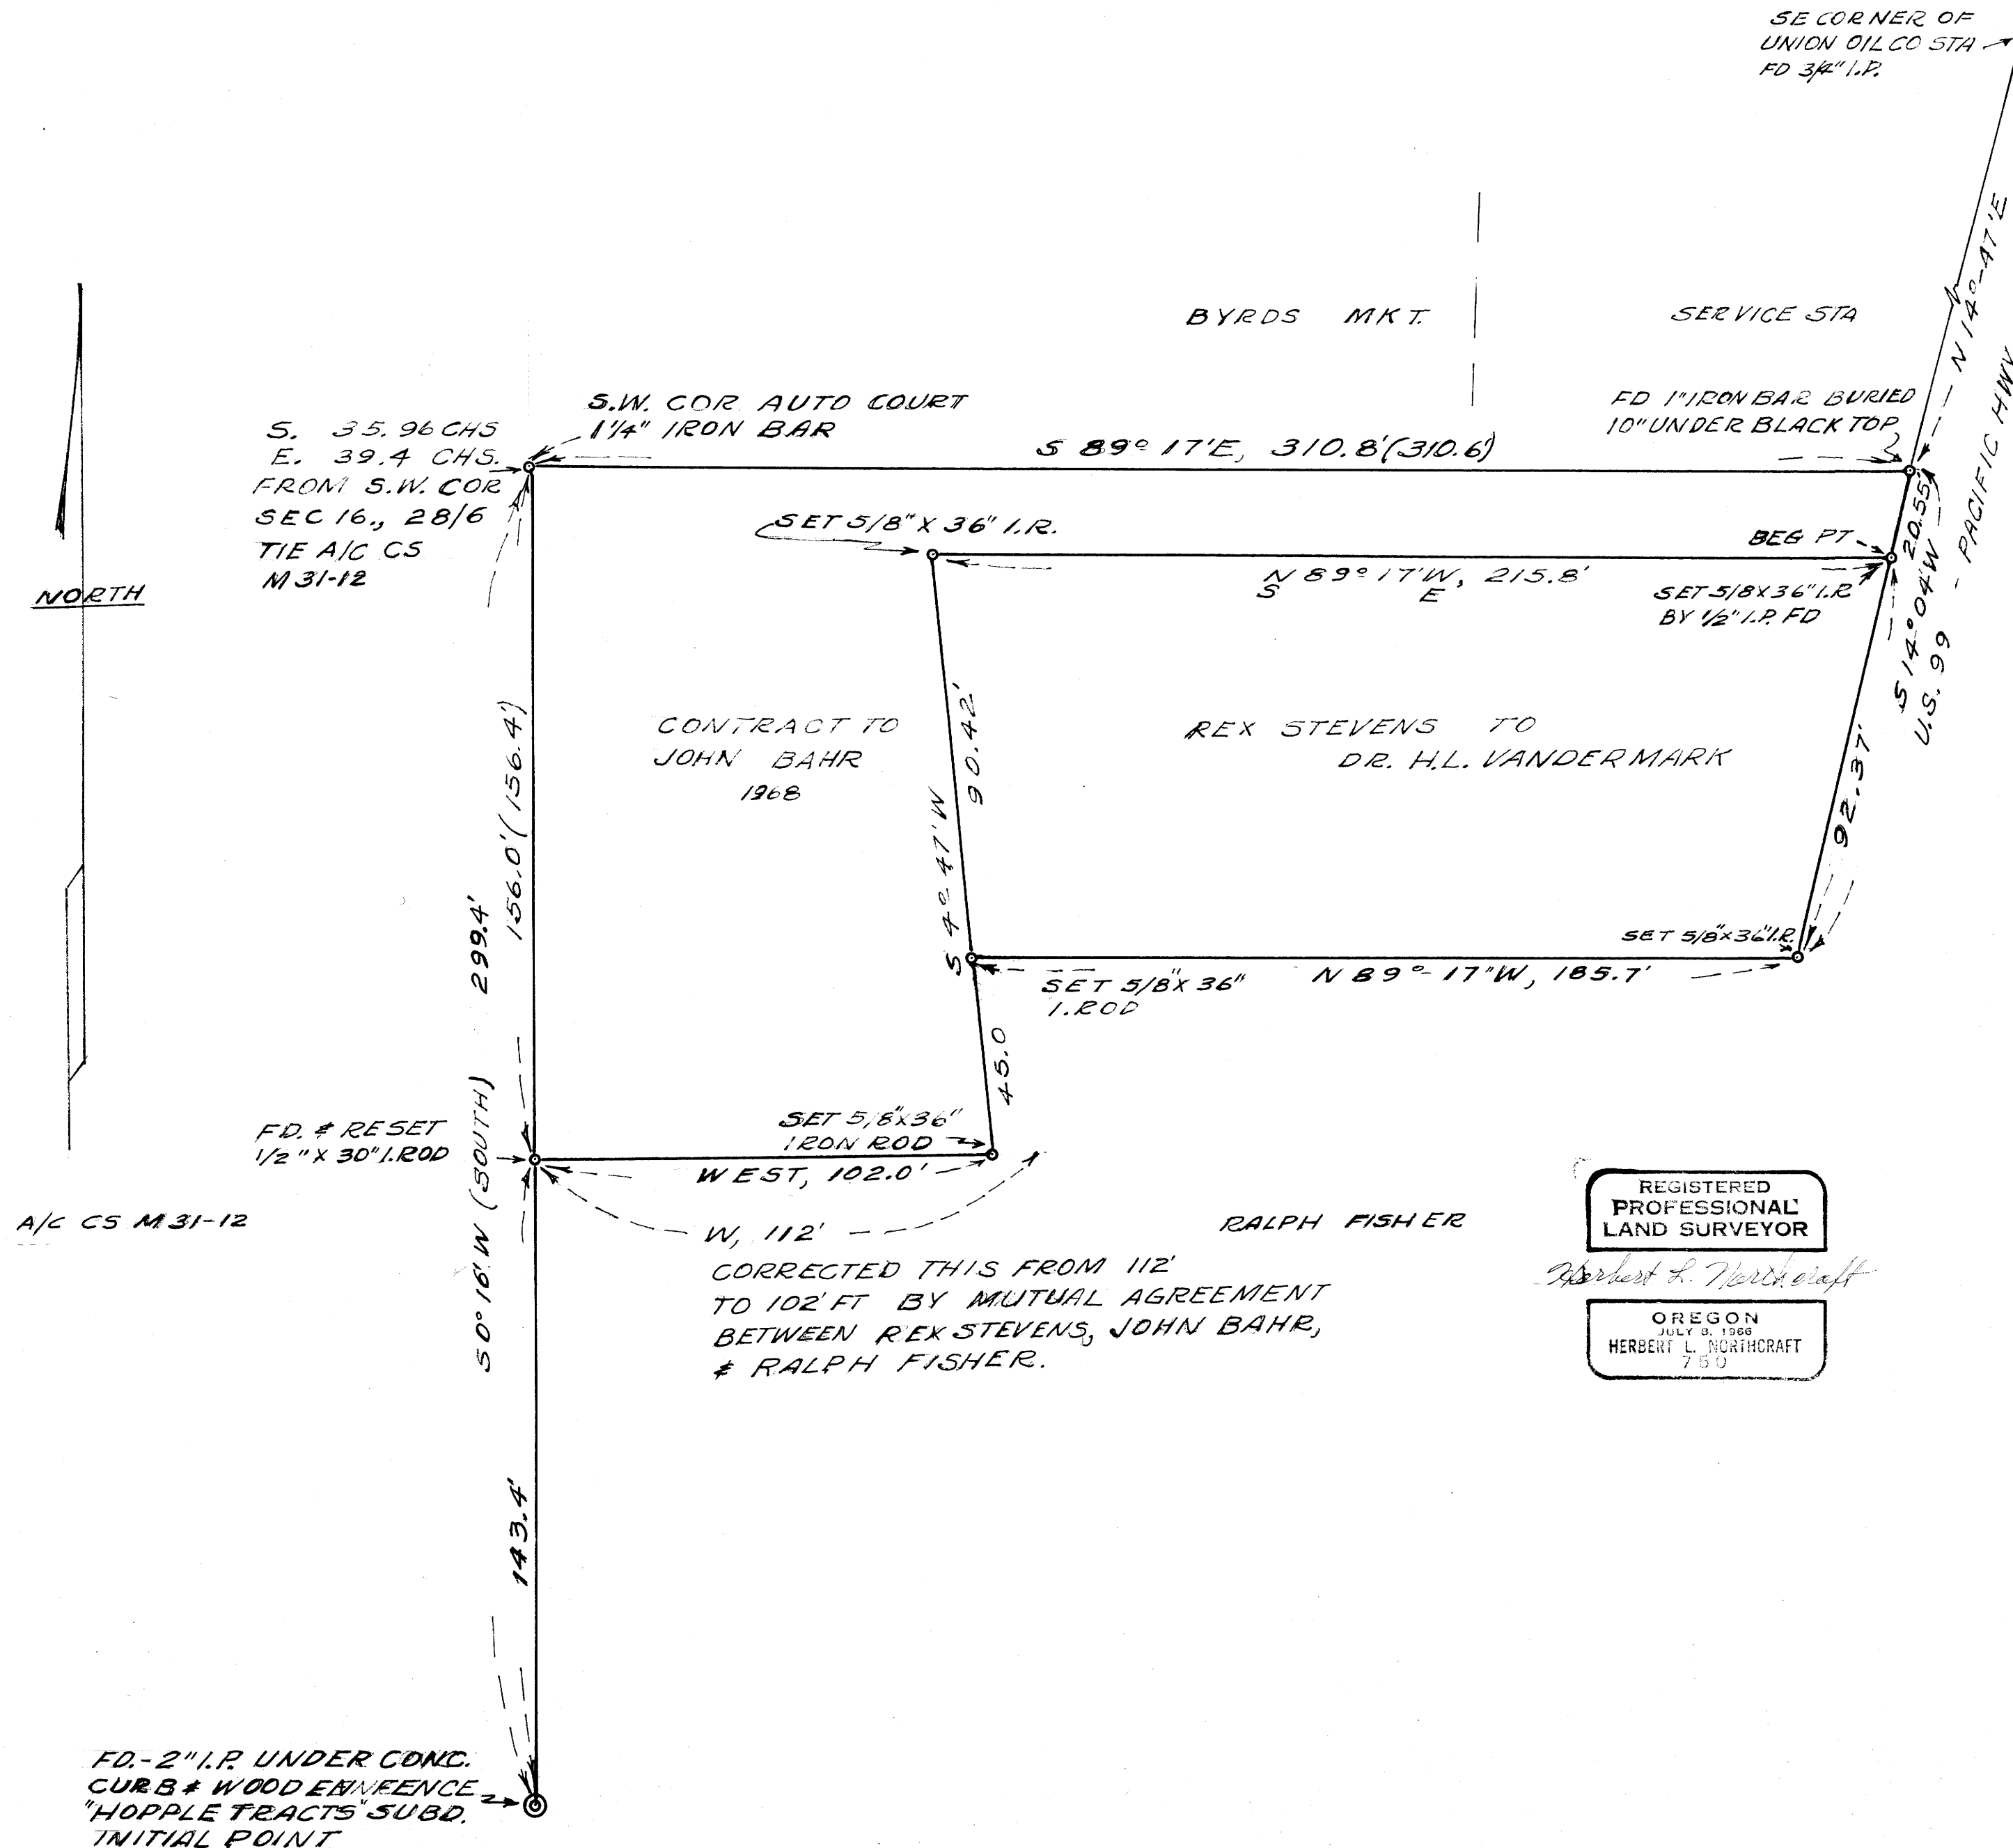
SE CORNER OF UNION OIL CO STA FD 3/4" I.P.

BYRDS MKT.

SERVICE STA

N 14°-47'E

PACIFIC HWY

U.S. 99

S. 35.96 CHS E. 39.4 CHS. FROM S.W. COR SEC 16., 28/6 TIE A/C CS M31-12

S.W. COR AUTO COURT 1¼" IRON BAR

S 89° 17'E, 310.8'(310.6')

FD 1" IRON BAR BURIED 10" UNDER BLACK TOP

NORTH

SET 5/8" X 36" I.R.

BEG PT

20.55'

N 89° 17'W, 215.8'
S E

SET 5/8 X 36" I.R BY ½" I.P. FD

S 14° 04'W

CONTRACT TO JOHN BAHR 1968

S 4° 47'W 90.42'

REX STEVENS TO DR. H.L. VANDERMARK

92.37'

299.4'

156.0'(156.4')

SET 5/8"x36" I.R.

SET 5/8" X 36" I.ROD

N 89°-17"W, 185.7'

45.0

FD. & RESET ½" X 30" I.ROD

SET 5/8"x36" IRON ROD

WEST, 102.0'

A/C CS M31-12

S0° 16'W (SOUTH)

W, 112'

RALPH FISHER

CORRECTED THIS FROM 112' TO 102' FT BY MUTUAL AGREEMENT BETWEEN REX STEVENS, JOHN BAHR, & RALPH FISHER.

REGISTERED PROFESSIONAL LAND SURVEYOR

Herbert L. Northcraft

OREGON
JULY 8, 1966
HERBERT L. NORTHCRAFT
750

143.4'

FD.-2" I.P. UNDER CONC. CURB & WOOD FENCE "HOPPLE TRACTS" SUBD. INITIAL POINT